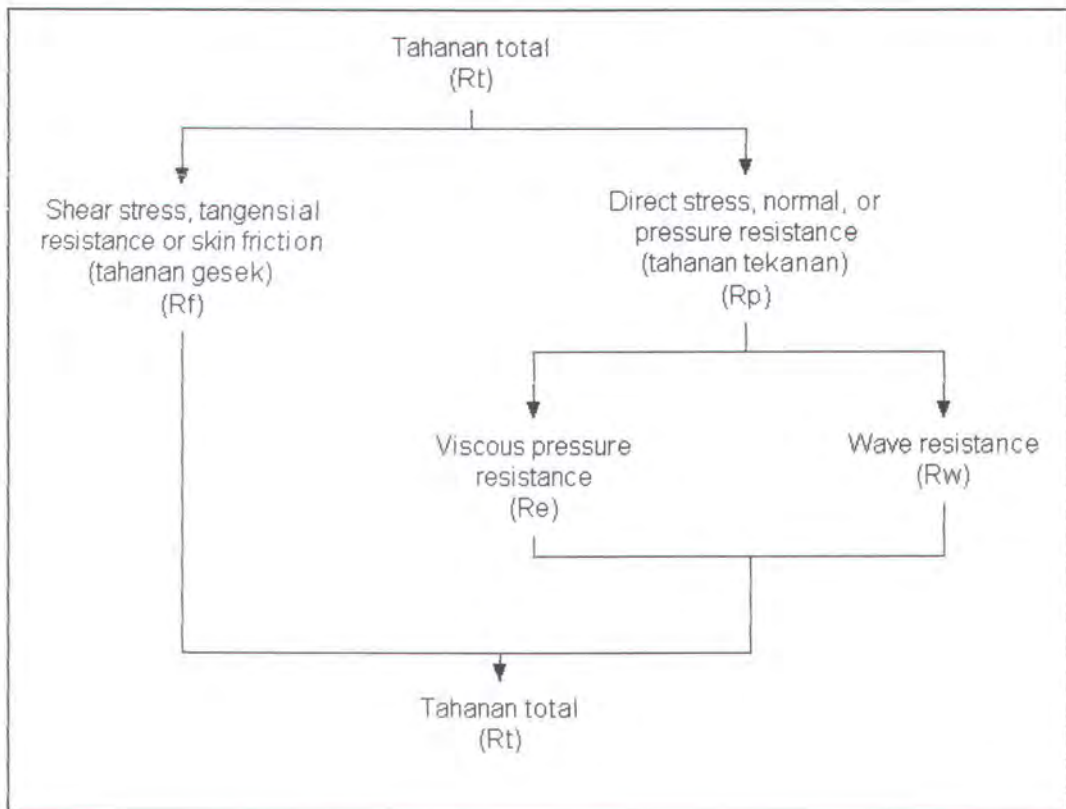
Tahanan total
(Rt)

Shear stress, tangensial resistance or skin friction (tahanan gesek)
(Rf)

Direct stress, normal, or pressure resistance (tahanan tekanan)
(Rp)

Viscous pressure resistance
(Re)

Wave resistance
(Rw)

Tahanan total
(Rt)